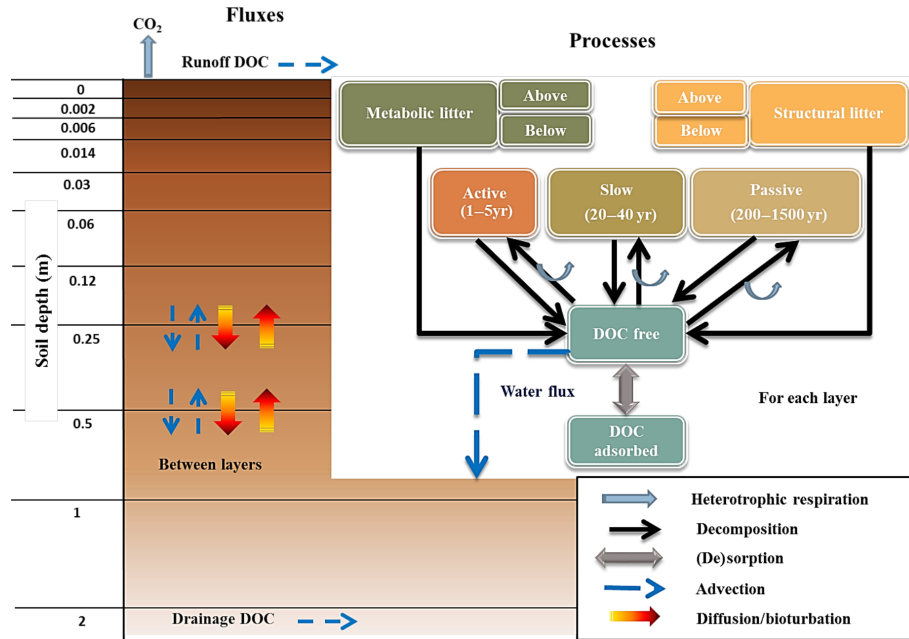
$CO_2$

Fluxes

Runoff DOC

Processes

0
0.002
0.006
0.014
0.03
0.06
0.12
0.25
0.5
1
2

Soil depth (m)

Metabolic litter

Above

Below

Above

Below

Structural litter

Active (1–5yr)

Slow (20–40 yr)

Passive (200–1500 yr)

DOC free

Water flux

For each layer

DOC adsorbed

Between layers

Drainage DOC

Heterotrophic respiration

Decomposition

(De)sorption

Advection

Diffusion/bioturbation